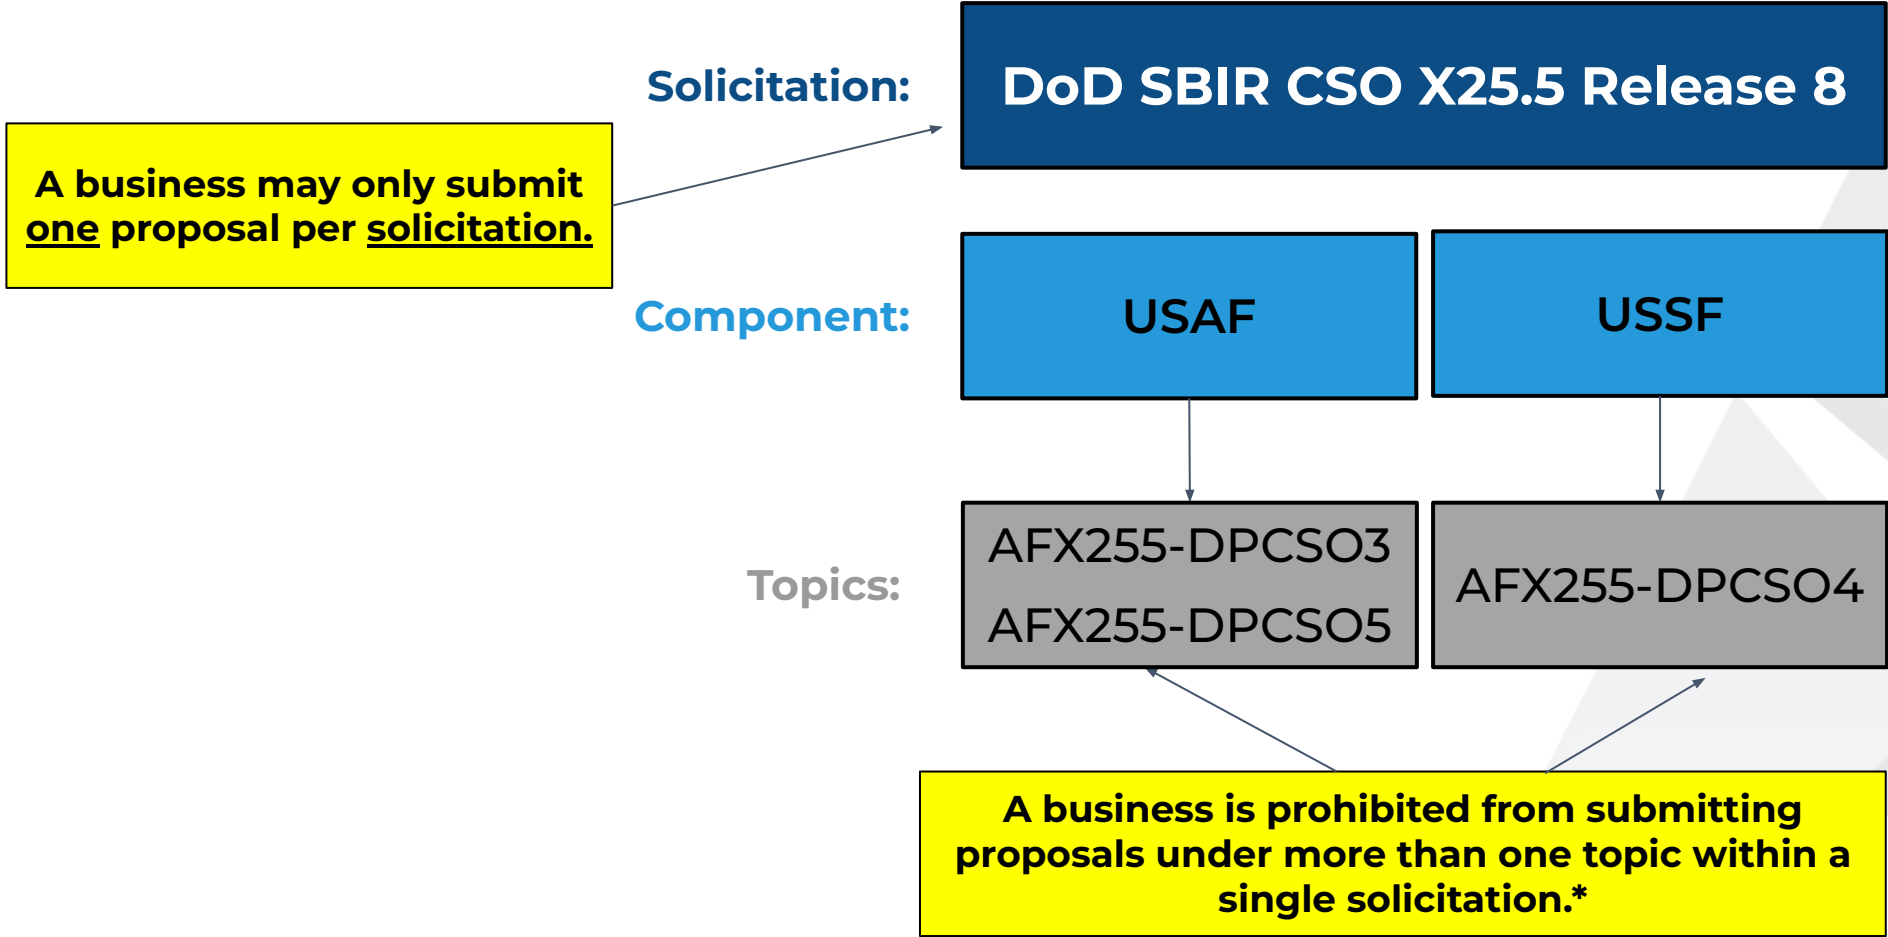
Solicitation:

DoD SBIR CSO X25.5 Release 8

A business may only submit one proposal per solicitation.

Component:

USAF

USSF

Topics:

AFX255-DPCSO3

AFX255-DPCSO5

AFX255-DPCSO4

A business is prohibited from submitting proposals under more than one topic within a single solicitation.*